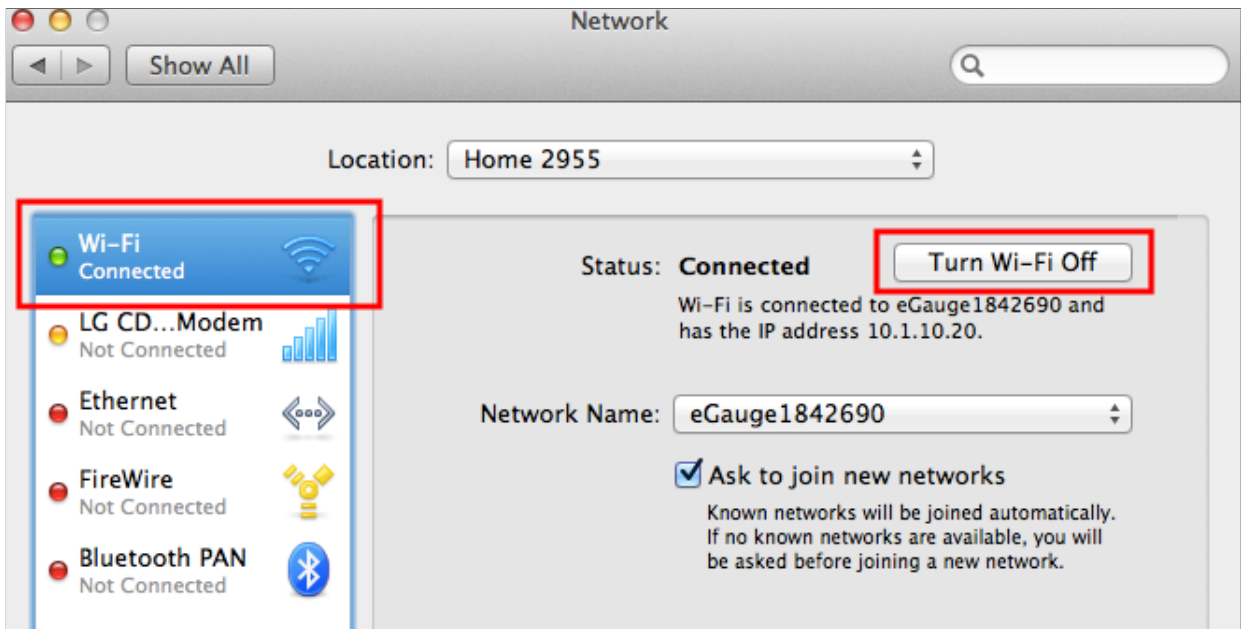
Network

Show All

Location: Home 2955

Wi-Fi
Connected

LG CD...Modem
Not Connected

Ethernet
Not Connected

FireWire
Not Connected

Bluetooth PAN
Not Connected

Status: Connected

Turn Wi-Fi Off

Wi-Fi is connected to eGauge1842690 and has the IP address 10.1.10.20.

Network Name: eGauge1842690

Ask to join new networks

Known networks will be joined automatically. If no known networks are available, you will be asked before joining a new network.